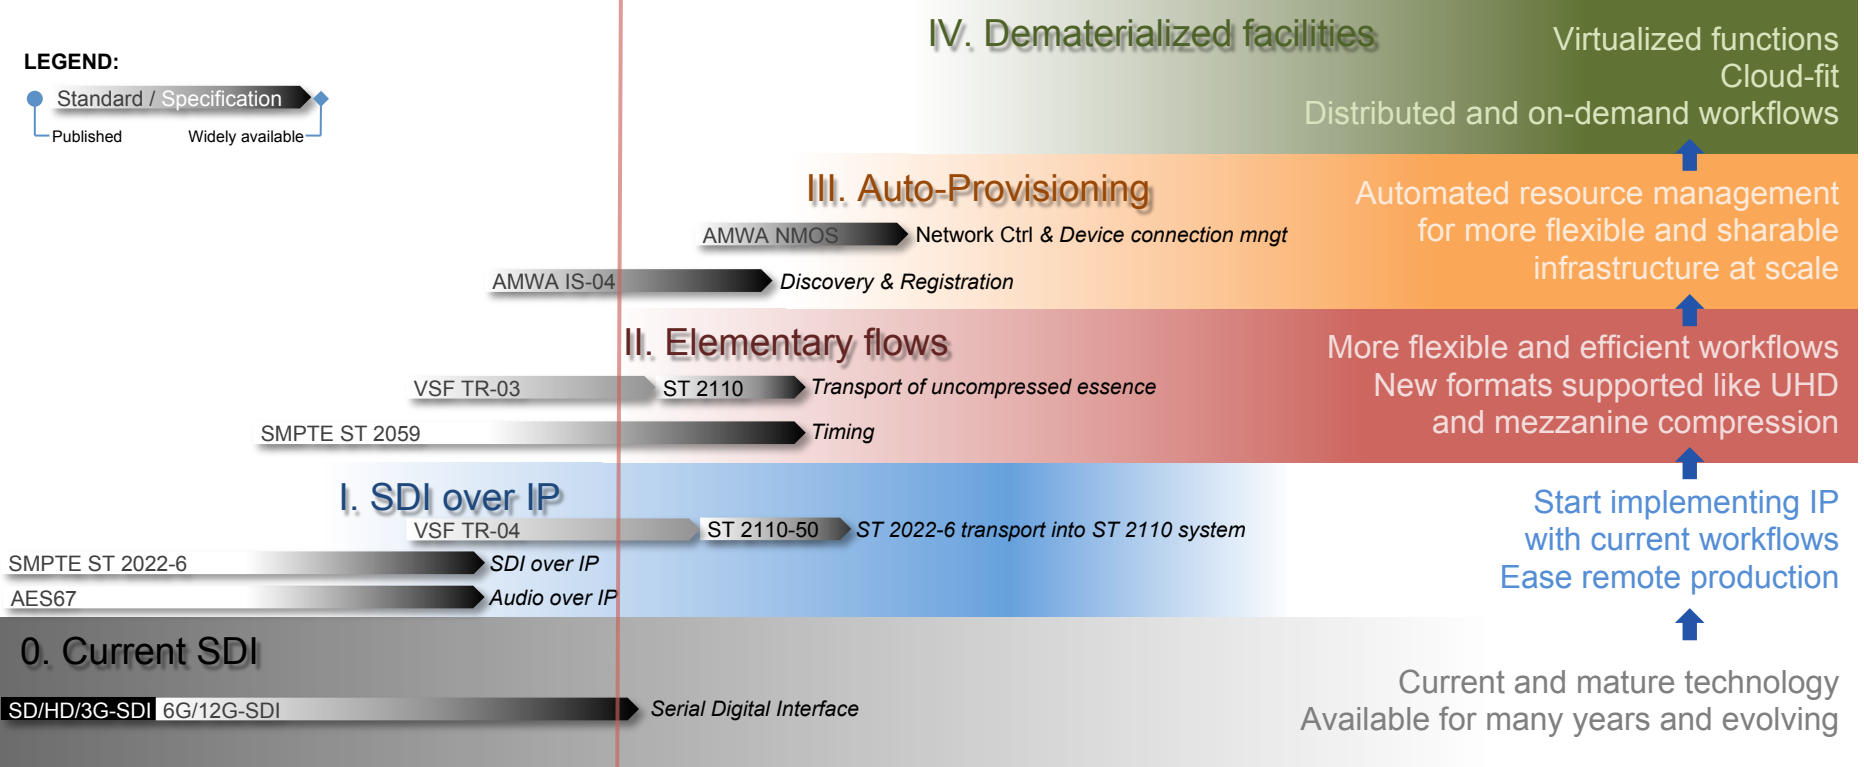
LEGEND:
Standard / Specification
Published
Widely available

IV. Dematerialized facilities
Virtualized functions
Cloud-fit
Distributed and on-demand workflows

III. Auto-Provisioning
AMWA NMOS
Network Ctrl & Device connection mngt
AMWA IS-04
Discovery & Registration
Automated resource management for more flexible and sharable infrastructure at scale

II. Elementary flows
VSF TR-03
ST 2110
Transport of uncompressed essence
SMPTE ST 2059
Timing
More flexible and efficient workflows
New formats supported like UHD and mezzanine compression

I. SDI over IP
VSF TR-04
ST 2110-50
ST 2022-6 transport into ST 2110 system
SMPTE ST 2022-6
SDI over IP
AES67
Audio over IP
Start implementing IP with current workflows
Ease remote production

0. Current SDI
SD/HD/3G-SDI
6G/12G-SDI
Serial Digital Interface
Current and mature technology
Available for many years and evolving